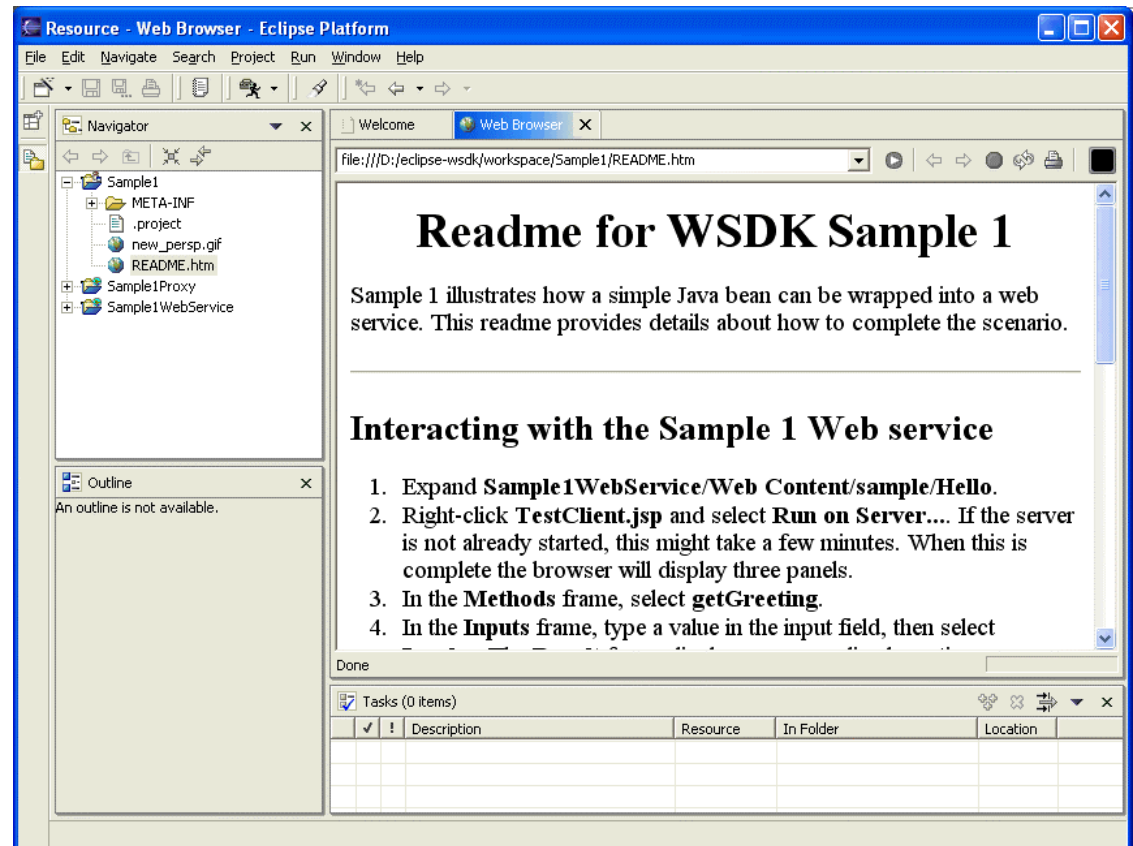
Resource - Web Browser - Eclipse Platform

File Edit Navigate Search Project Run Window Help

Navigator

Sample1
META-INF
.project
new_persp.gif
README.htm
Sample1Proxy
Sample1WebService

Outline
An outline is not available.

Welcome
Web Browser

file:///D:/eclipse-wsdk/workspace/Sample1/README.htm

# Readme for WSDK Sample 1

Sample 1 illustrates how a simple Java bean can be wrapped into a web service. This readme provides details about how to complete the scenario.

## Interacting with the Sample 1 Web service

1. Expand **Sample1WebService/Web Content/sample/Hello**.
2. Right-click **TestClient.jsp** and select **Run on Server...**. If the server is not already started, this might take a few minutes. When this is complete the browser will display three panels.
3. In the **Methods** frame, select **getGreeting**.
4. In the **Inputs** frame, type a value in the input field, then select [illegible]

Done

Tasks (0 items)

| ✓ | ! | Description | Resource | In Folder | Location |
|---|---|---|---|---|---|
| | | | | | |